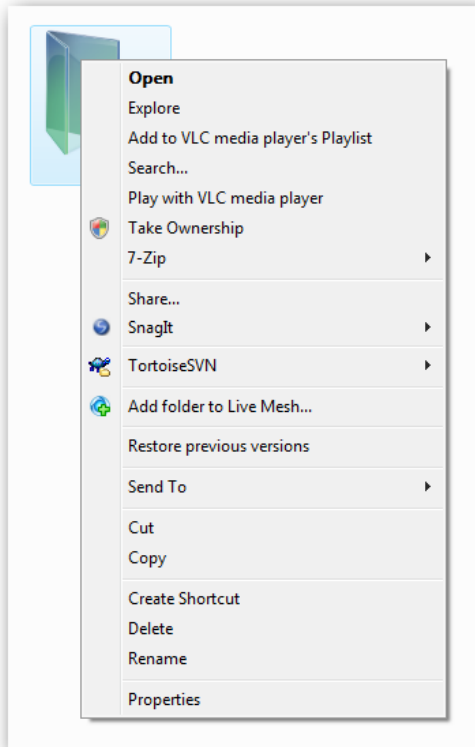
Open
Explore
Add to VLC media player's Playlist
Search...
Play with VLC media player
Take Ownership
7-Zip

Share...
SnagIt

TortoiseSVN

Add folder to Live Mesh...

Restore previous versions

Send To

Cut
Copy

Create Shortcut
Delete
Rename

Properties